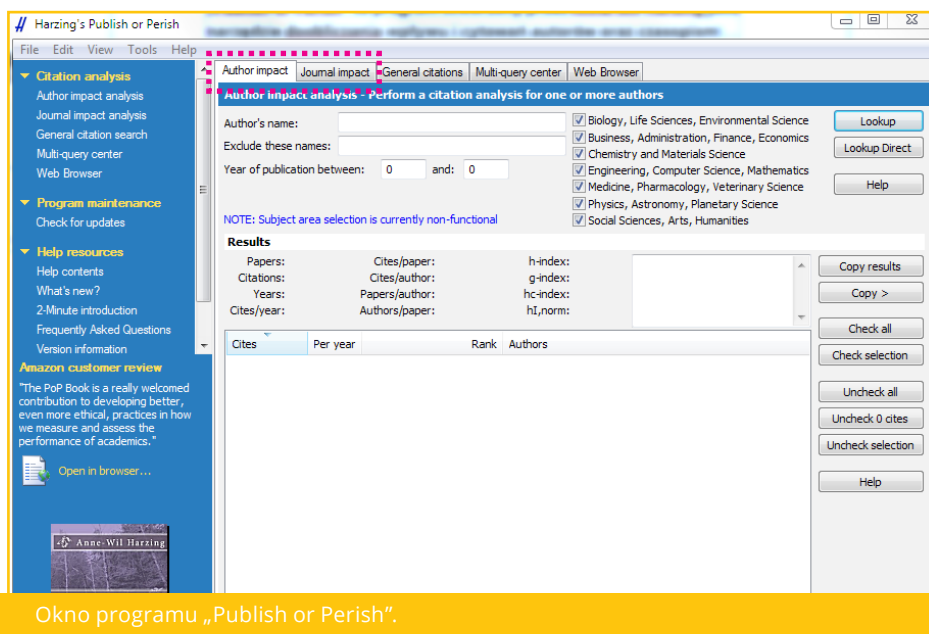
Harzing's Publish or Perish

File Edit View Tools Help

Citation analysis
Author impact analysis
Journal impact analysis
General citation search
Multi-query center
Web Browser

Program maintenance
Check for updates

Help resources
Help contents
What's new?
2-Minute introduction
Frequently Asked Questions
Version information

Amazon customer review
"The PoP Book is a really welcomed contribution to developing better, even more ethical, practices in how we measure and assess the performance of academics."

Open in browser...

Anne-Wil Harzing

Author impact | Journal impact | General citations | Multi-query center | Web Browser

Author impact analysis - Perform a citation analysis for one or more authors

Author's name:
Exclude these names:
Year of publication between: 0 and: 0

NOTE: Subject area selection is currently non-functional

Biology, Life Sciences, Environmental Science
Business, Administration, Finance, Economics
Chemistry and Materials Science
Engineering, Computer Science, Mathematics
Medicine, Pharmacology, Veterinary Science
Physics, Astronomy, Planetary Science
Social Sciences, Arts, Humanities

Lookup
Lookup Direct
Help

Results
Papers:
Citations:
Years:
Cites/year:
Cites/paper:
Cites/author:
Papers/author:
Authors/paper:
h-index:
g-index:
hc-index:
hI,norm:

Copy results
Copy >

| Cites | Per year | Rank | Authors |
|---|---|---|---|

Check all
Check selection
Uncheck all
Uncheck 0 cites
Uncheck selection
Help

Okno programu „Publish or Perish”.